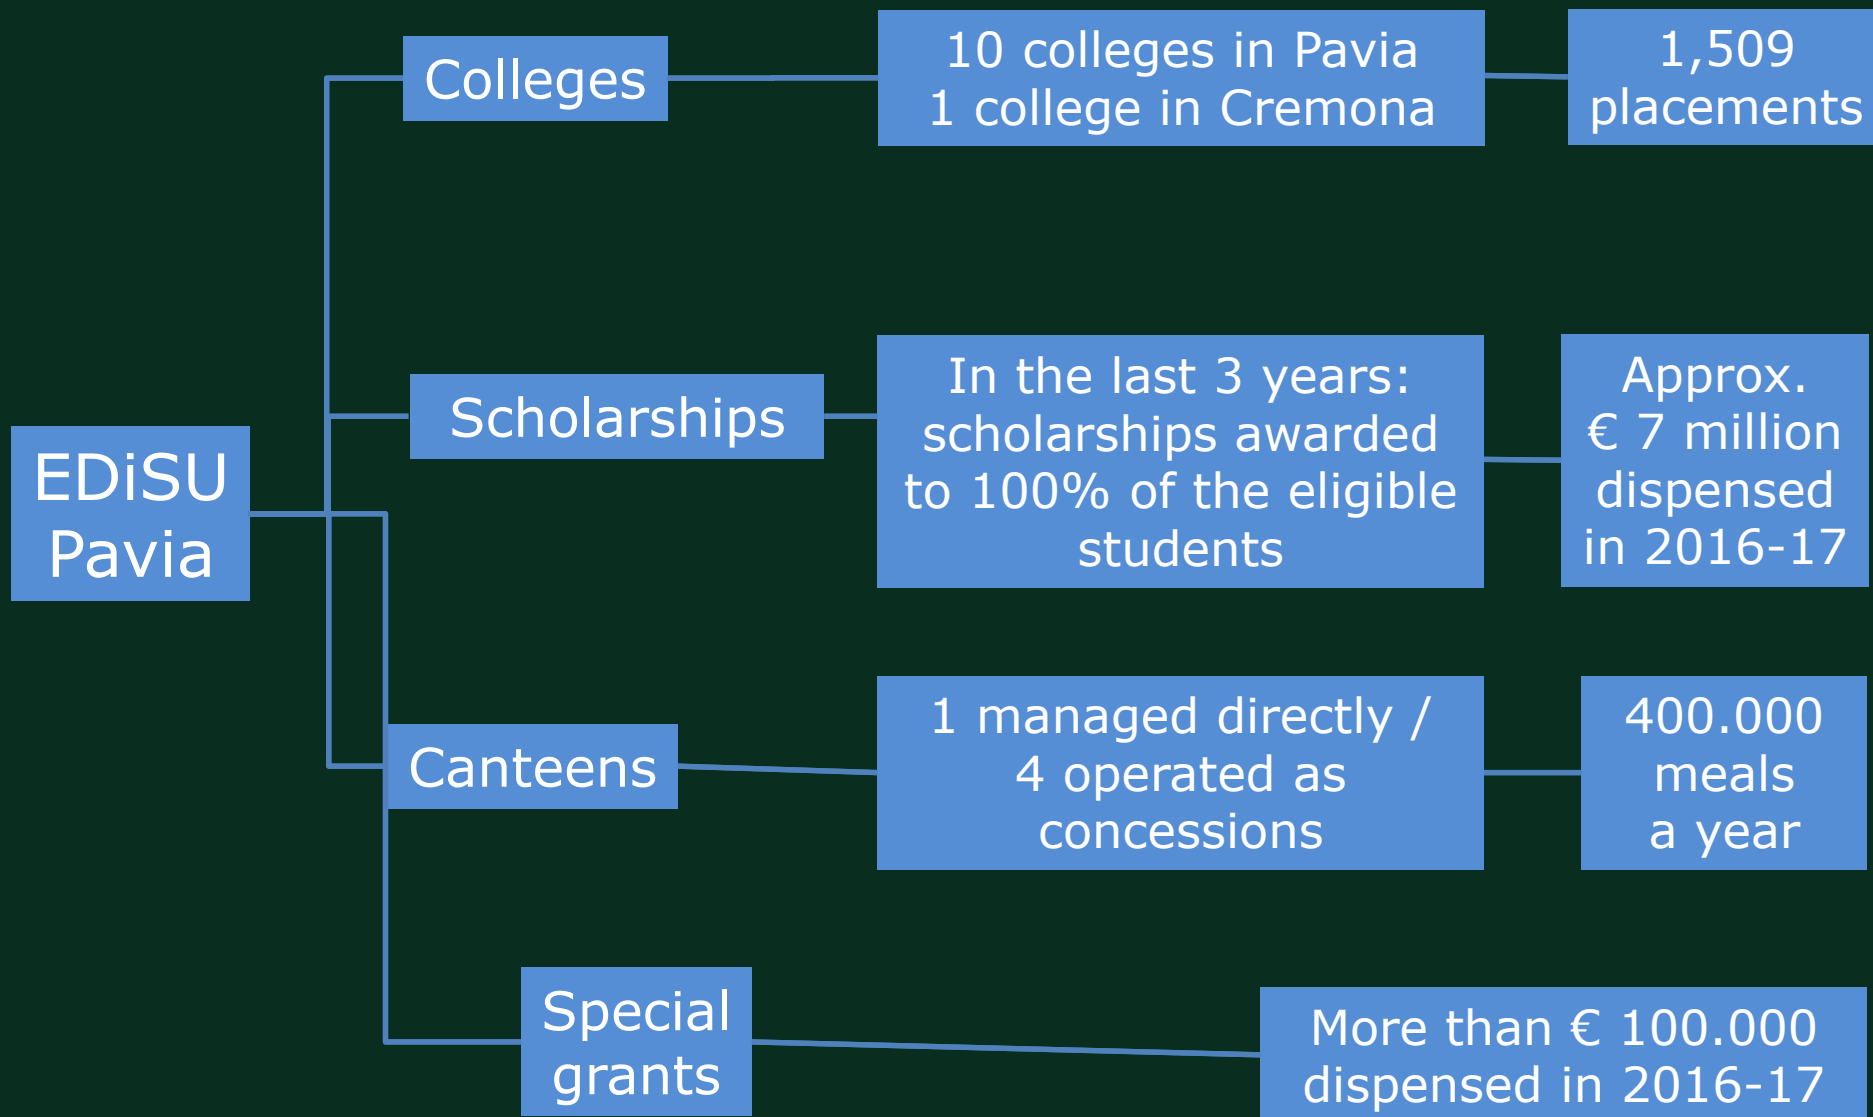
EDiSU Pavia

Colleges

10 colleges in Pavia
1 college in Cremona

1,509 placements

Scholarships

In the last 3 years: scholarships awarded to 100% of the eligible students

Approx. € 7 million dispensed in 2016-17

Canteens

1 managed directly / 4 operated as concessions

400.000 meals a year

Special grants

More than € 100.000 dispensed in 2016-17